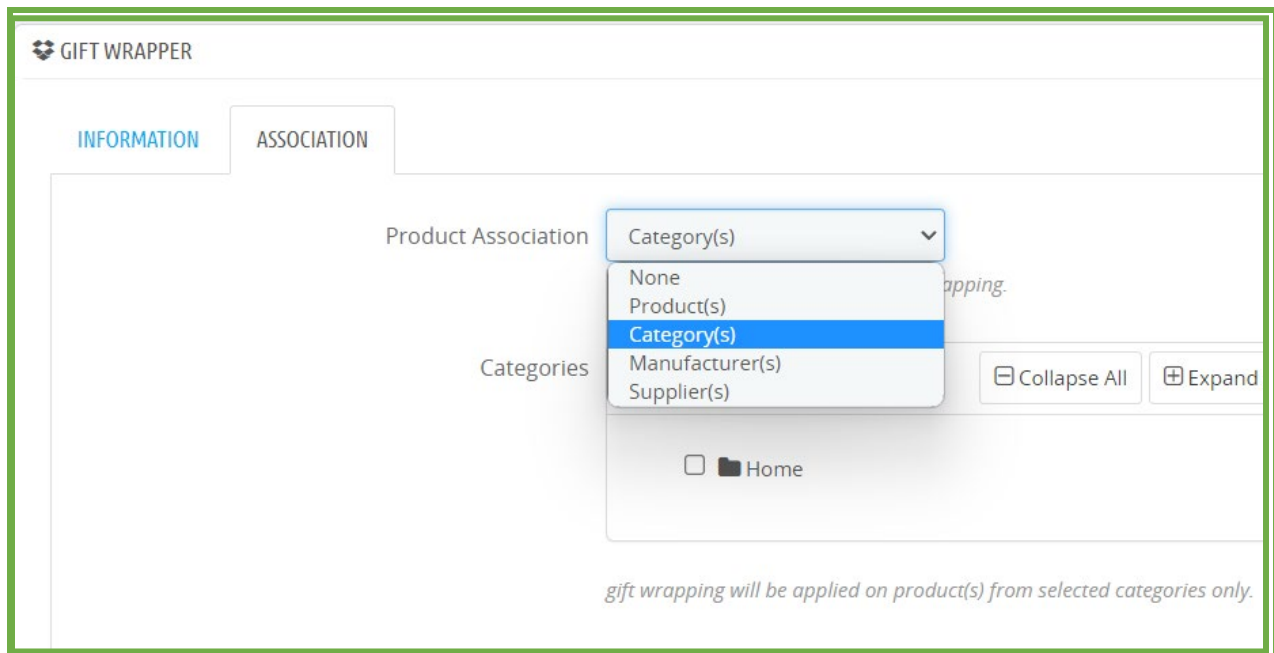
GIFT WRAPPER

INFORMATION ASSOCIATION

Product Association Category(s)

None
Product(s)
Category(s)
Manufacturer(s)
Supplier(s)

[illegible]apping.

Categories

Collapse All Expand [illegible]

Home

gift wrapping will be applied on product(s) from selected categories only.